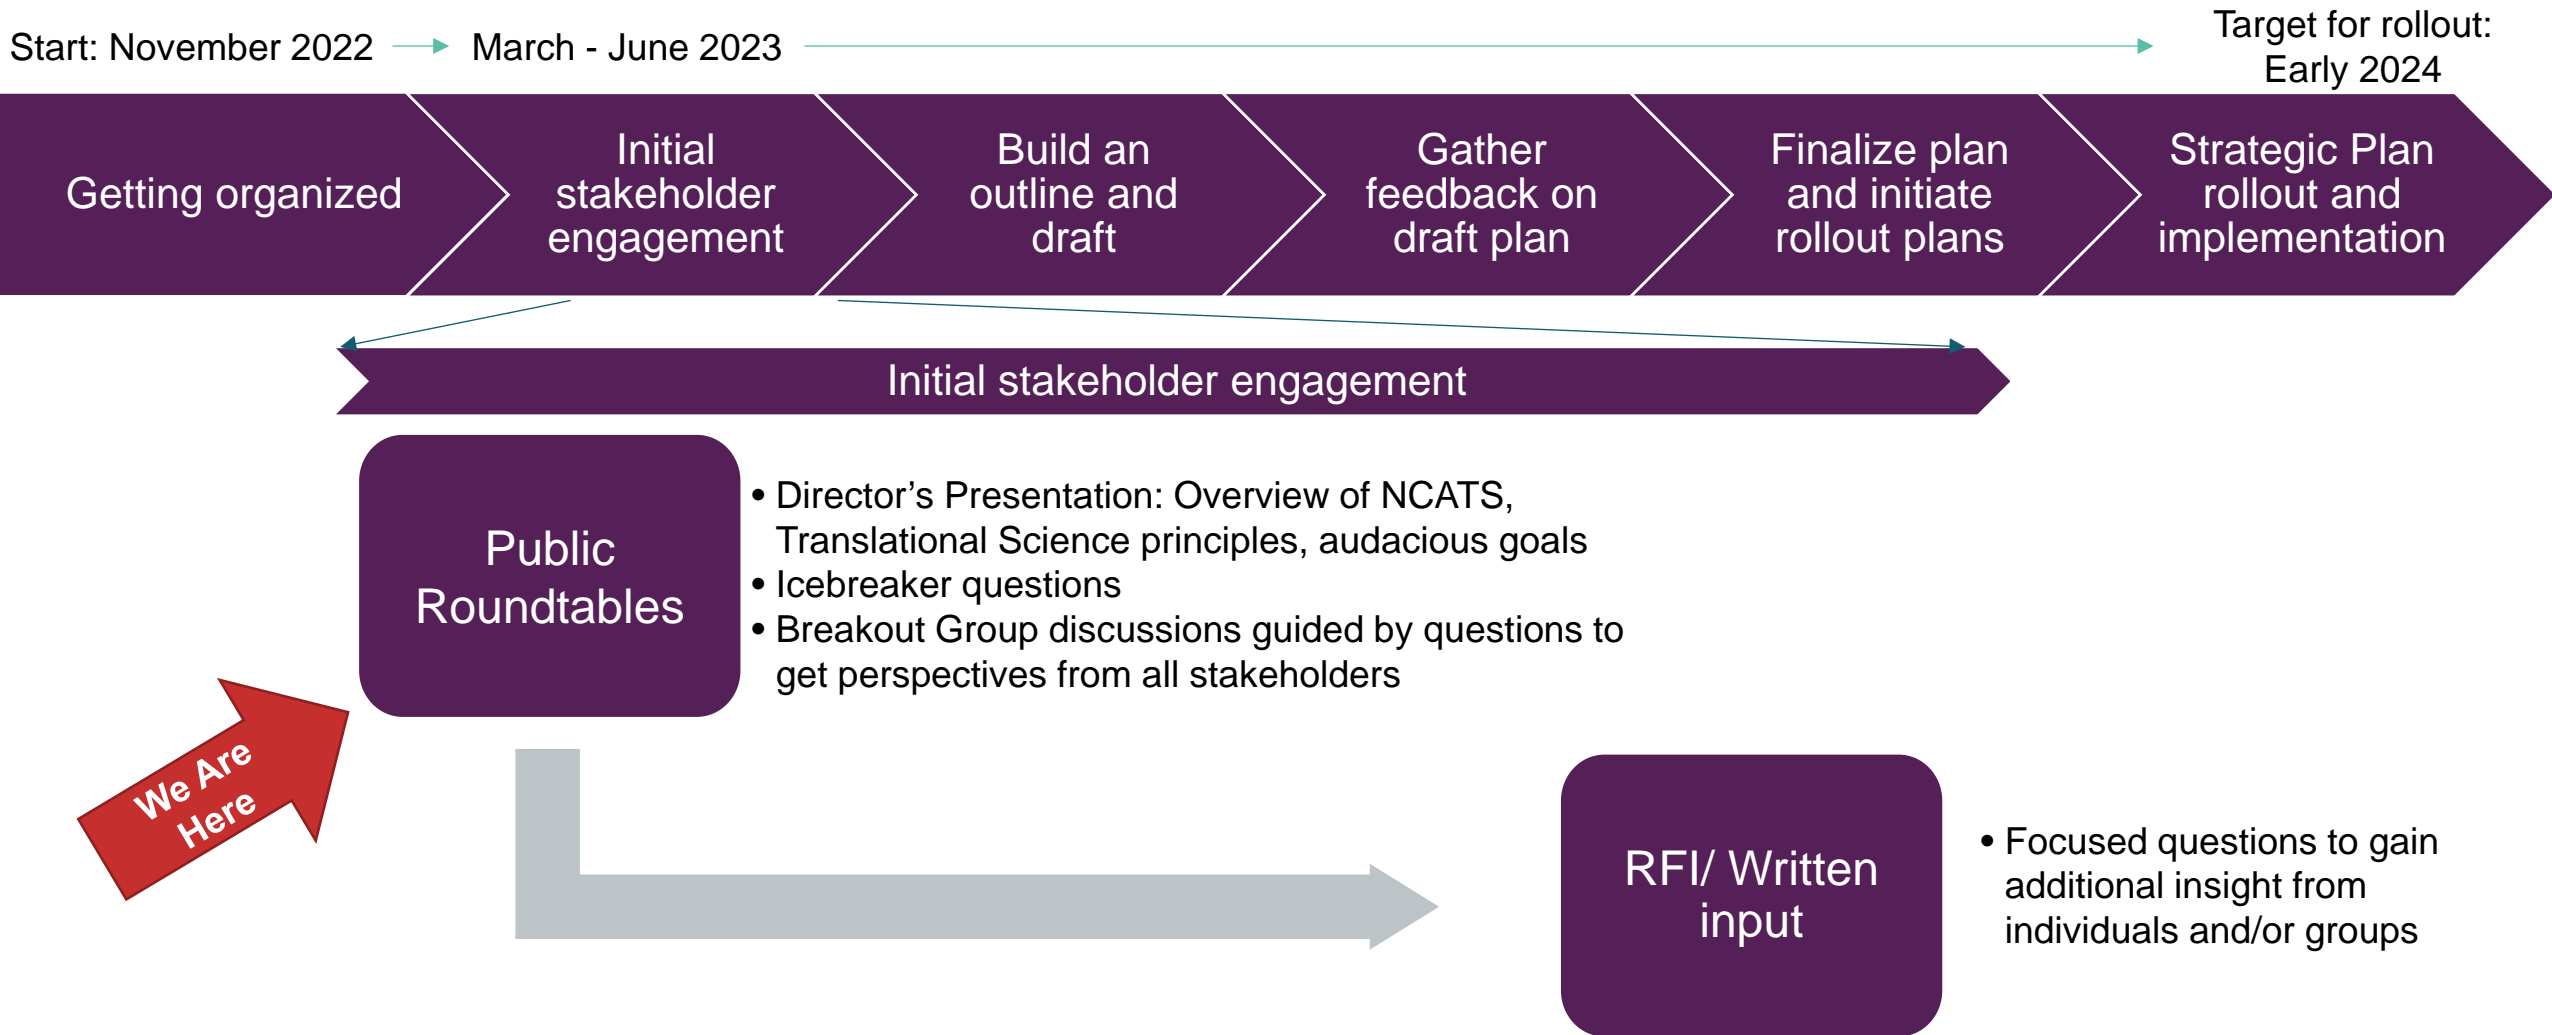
Start: November 2022 March - June 2023 Target for rollout: Early 2024

Getting organized

Initial stakeholder engagement

Build an outline and draft

Gather feedback on draft plan

Finalize plan and initiate rollout plans

Strategic Plan rollout and implementation

Initial stakeholder engagement

Public Roundtables

• Director's Presentation: Overview of NCATS, Translational Science principles, audacious goals
• Icebreaker questions
• Breakout Group discussions guided by questions to get perspectives from all stakeholders

We Are Here

RFI/ Written input

• Focused questions to gain additional insight from individuals and/or groups